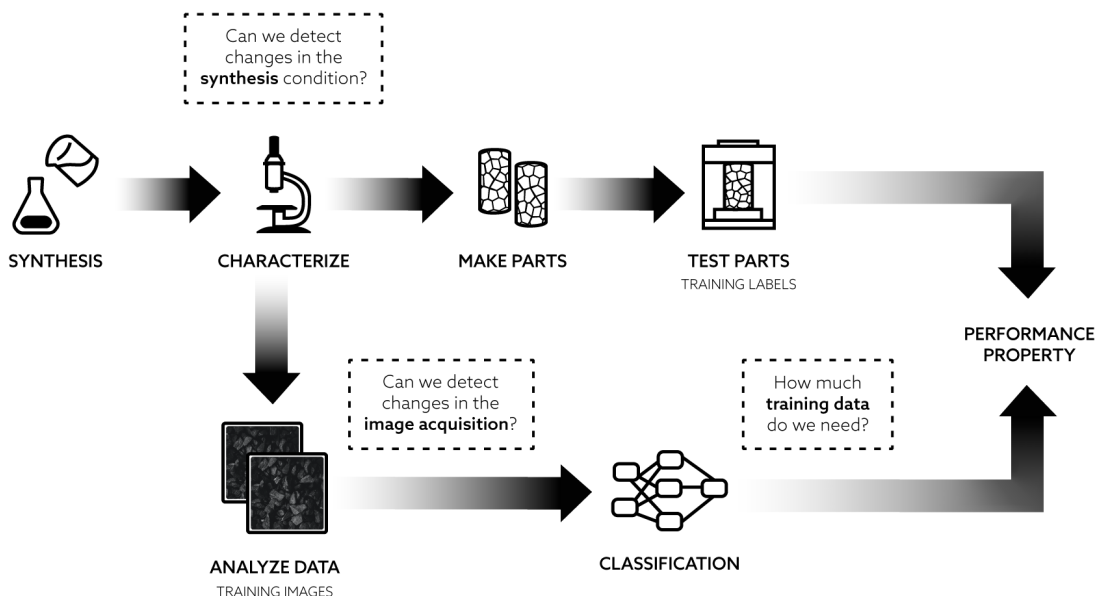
Can we detect changes in the **synthesis** condition?

SYNTHESIS

CHARACTERIZE

MAKE PARTS

TEST PARTS
TRAINING LABELS

PERFORMANCE PROPERTY

Can we detect changes in the **image acquisition**?

How much **training data** do we need?

ANALYZE DATA
TRAINING IMAGES

CLASSIFICATION